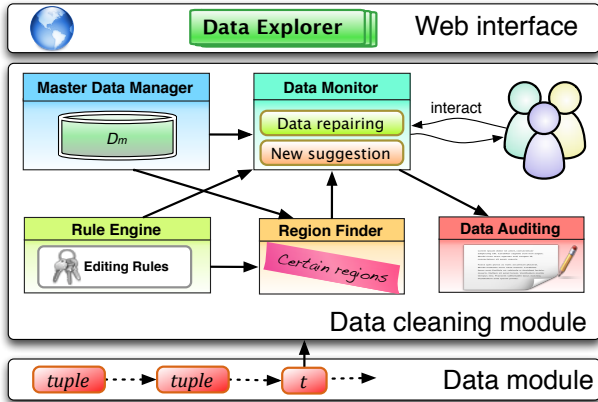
Data Explorer

Web interface

Master Data Manager

$D_m$

Data Monitor

Data repairing

New suggestion

interact

Rule Engine

Editing Rules

Region Finder

Certain regions

Data Auditing

Data cleaning module

tuple

tuple

t

Data module